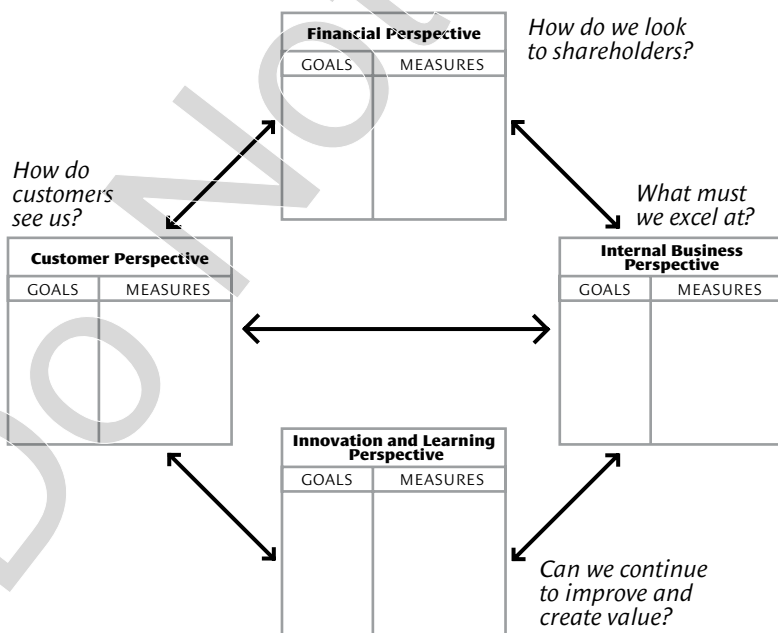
Financial Perspective

| GOALS | MEASURES |
|---|---|

How do we look to shareholders?

How do customers see us?

What must we excel at?

Customer Perspective

| GOALS | MEASURES |
|---|---|

Internal Business Perspective

| GOALS | MEASURES |
|---|---|

Innovation and Learning Perspective

| GOALS | MEASURES |
|---|---|

Can we continue to improve and create value?